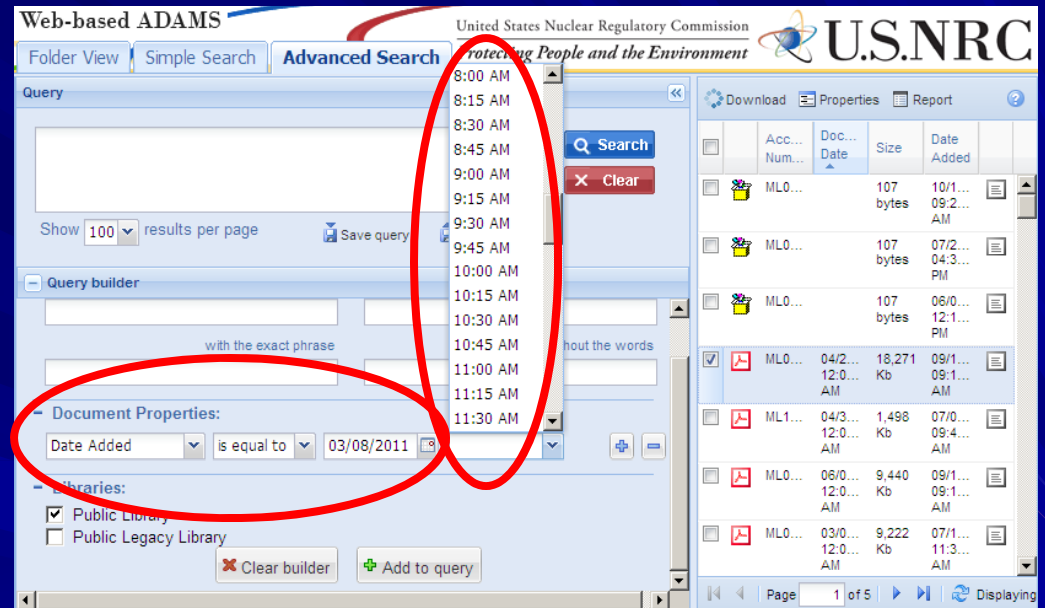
Web-based ADAMS

United States Nuclear Regulatory Commission
Protecting People and the Environment
U.S.NRC

Folder View | Simple Search | Advanced Search

Query

Search
Clear

Show 100 results per page
Save query

8:00 AM
8:15 AM
8:30 AM
8:45 AM
9:00 AM
9:15 AM
9:30 AM
9:45 AM
10:00 AM
10:15 AM
10:30 AM
10:45 AM
11:00 AM
11:15 AM
11:30 AM

Query builder

with the exact phrase
hout the words

Document Properties:
Date Added | is equal to | 03/08/2011

Libraries:
Public Library
Public Legacy Library

Clear builder
Add to query

Download | Properties | Report

| | | Acc... Num... | Doc... Date | Size | Date Added | |
|---|---|---|---|---|---|---|
| | | ML0... | | 107 bytes | 10/1... 09:2... AM | |
| | | ML0... | | 107 bytes | 07/2... 04:3... PM | |
| | | ML0... | | 107 bytes | 06/0... 12:1... PM | |
| | | ML0... | 04/2... 12:0... AM | 18,271 Kb | 09/1... 09:1... AM | |
| | | ML1... | 04/3... 12:0... AM | 1,498 Kb | 07/0... 09:4... AM | |
| | | ML0... | 06/0... 12:0... AM | 9,440 Kb | 09/1... 09:1... AM | |
| | | ML0... | 03/0... 12:0... AM | 9,222 Kb | 07/1... 11:3... AM | |

Page 1 of 5 | Displaying